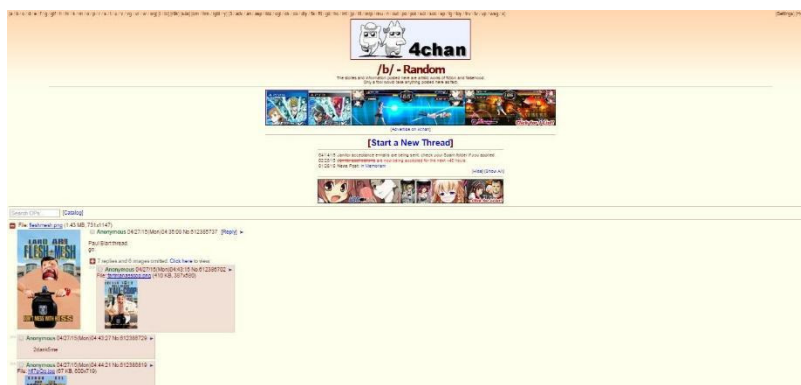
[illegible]

[Settings] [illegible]

4chan

/b/ - Random

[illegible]

[Advertise on 4chan]

[Start a New Thread]

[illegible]

[Hide] [Show All]

[Search OPs] [Catalog]

File: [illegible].png (1.45 MB, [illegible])

Anonymous 04/27/15(Mon)04:35:00 No.612385737 [Reply] ►

Paul Blart thread
go

7 replies and 6 images omitted. Click here to view.

Anonymous 04/27/15(Mon)04:40:15 No.612385782 ►
File: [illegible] (410 KB, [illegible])

Anonymous 04/27/15(Mon)04:43:27 No.612385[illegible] ►

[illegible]

Anonymous 04/27/15(Mon)04:44:21 No.612385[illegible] ►
File: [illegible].jpg (67 KB, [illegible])

LAND ARE FLESH-MESH

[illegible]